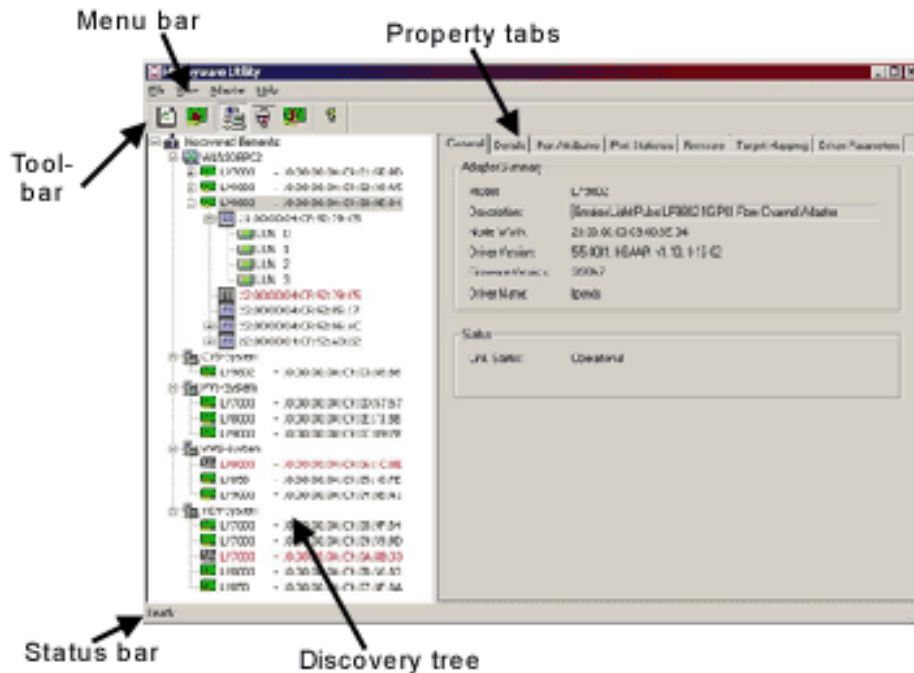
Menu bar

Property tabs

Tool-bar

Status bar

Discovery tree

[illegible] Utility

File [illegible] Mode Help

Discovered Elements

General | Details | Port Attributes | Port Statistics | Firmware | Target Mapping | Driver Parameters

Adapter Summary

Model: LP9002

Description: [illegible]

Node WWN: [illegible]

Driver Version: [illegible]

Firmware Version: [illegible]

Driver Name: lpfcdd

Status

Link Status: Operational

LUN 0
LUN 1
LUN 2
LUN 3

LP7000
LP8000
LP9000
LP950
LP9002
LP982

Ready